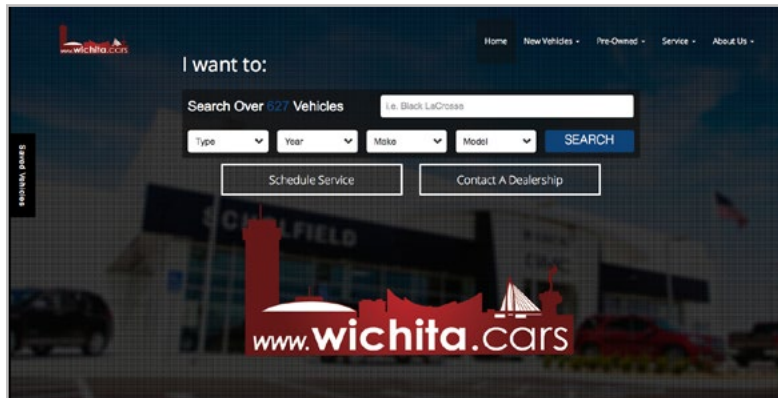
www.wichita.cars

Home New Vehicles Pre-Owned Service About Us

I want to:

Search Over 627 Vehicles

i.e. Black LaCrosse

Type Year Make Model SEARCH

Schedule Service

Contact A Dealership

Saved Vehicles

SCHOFIELD

www.wichita.cars